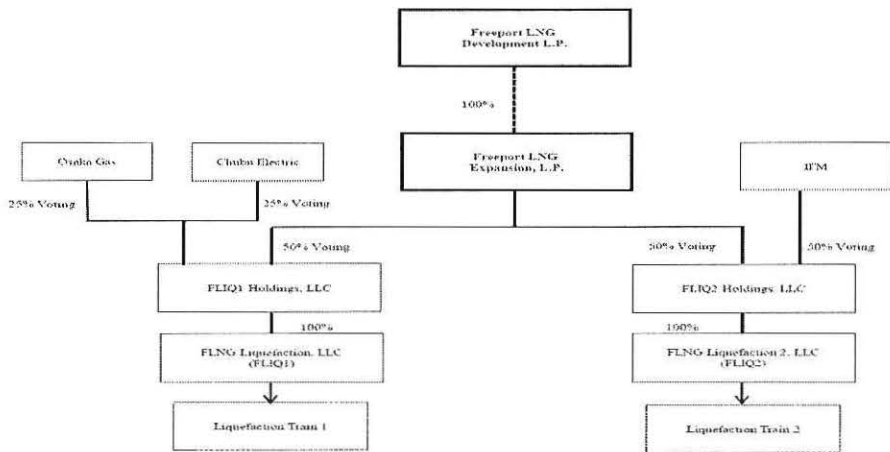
Freeport LNG Development L.P.

100%

Osaka Gas

Chubu Electric

Freeport LNG Expansion, L.P.

IFM

25% Voting

25% Voting

50% Voting

50% Voting

50% Voting

FLIQ1 Holdings, LLC

FLIQ2 Holdings, LLC

100%

100%

FLNG Liquefaction, LLC (FLIQ1)

FLNG Liquefaction 2, LLC (FLIQ2)

Liquefaction Train 1

Liquefaction Train 2